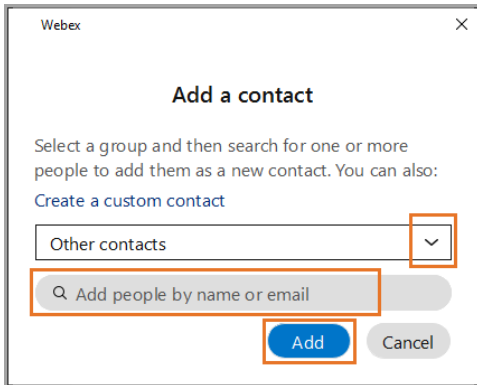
Webex

Add a contact

Select a group and then search for one or more people to add them as a new contact. You can also:

Create a custom contact

Other contacts

Add people by name or email

Add

Cancel